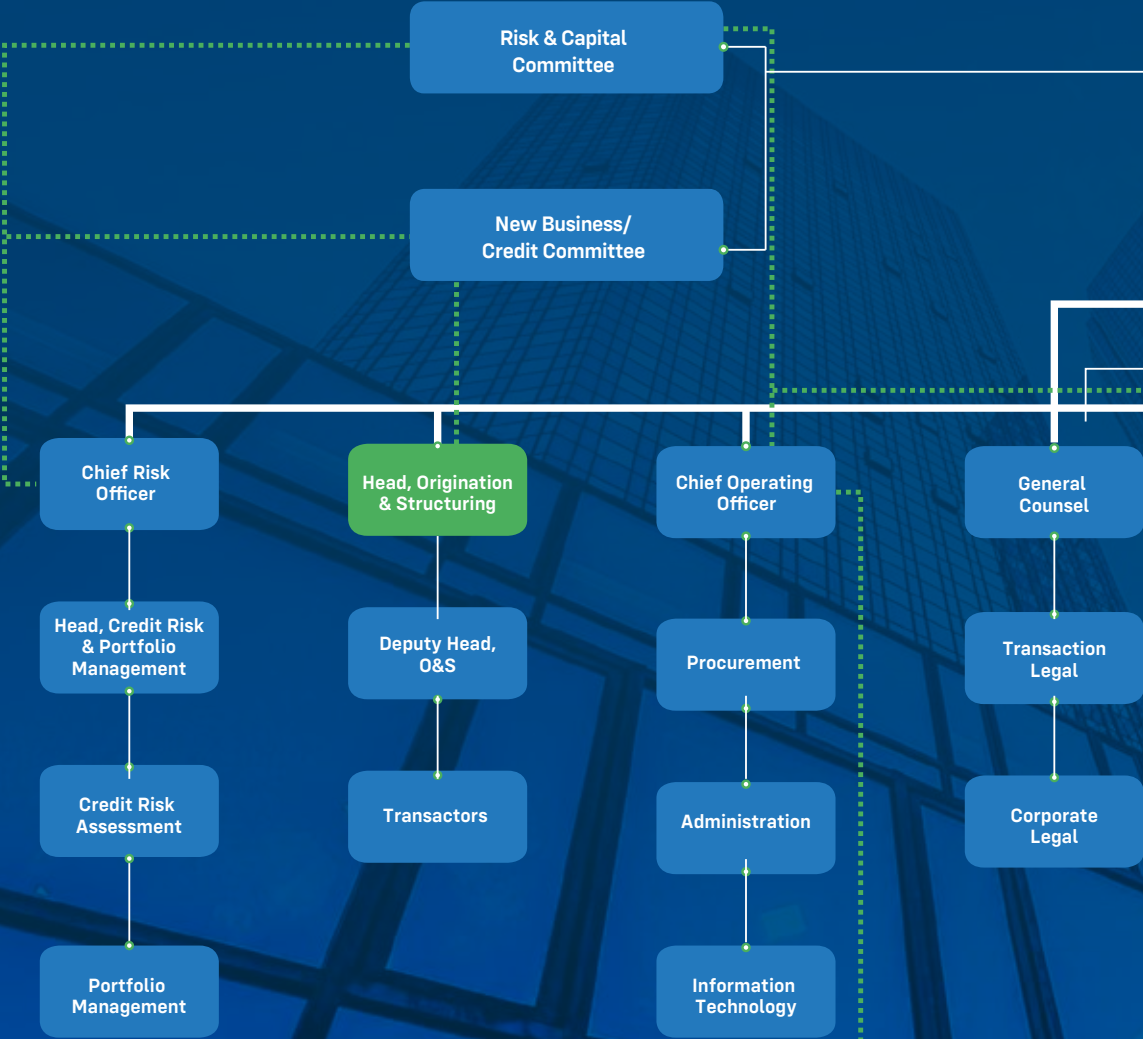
Risk & Capital Committee

New Business/ Credit Committee

Chief Risk Officer

Head, Origination & Structuring

Chief Operating Officer

General Counsel

Head, Credit Risk & Portfolio Management

Deputy Head, O&S

Procurement

Transaction Legal

Credit Risk Assessment

Transactors

Administration

Corporate Legal

Portfolio Management

Information Technology